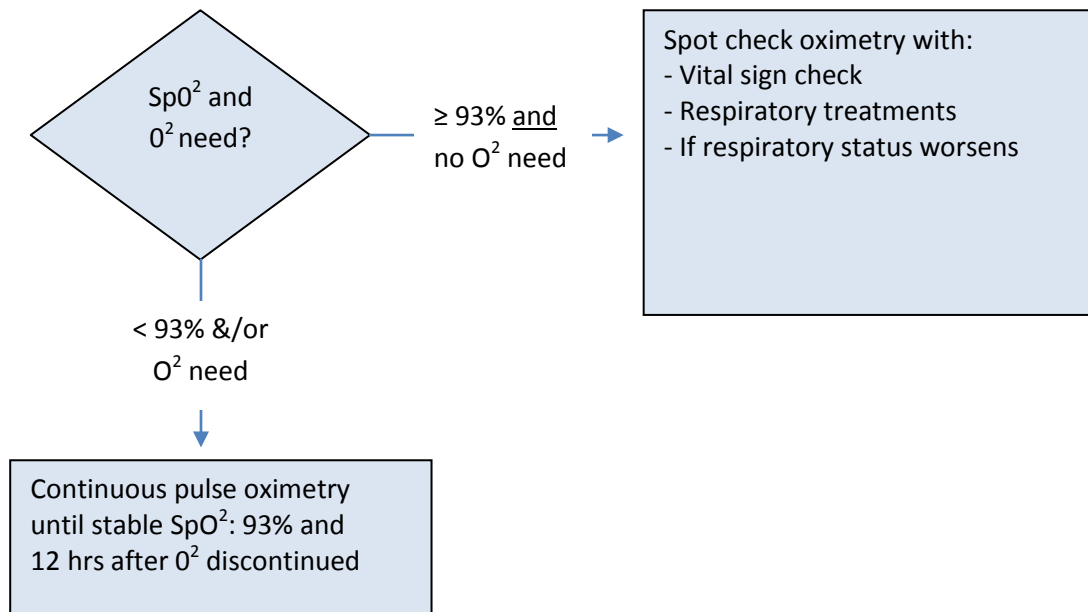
Sp0$^2$ and 0$^2$ need?

≥ 93% and no O$^2$ need

Spot check oximetry with:
- Vital sign check
- Respiratory treatments
- If respiratory status worsens

< 93% &/or O$^2$ need

Continuous pulse oximetry until stable SpO$^2$: 93% and 12 hrs after 0$^2$ discontinued